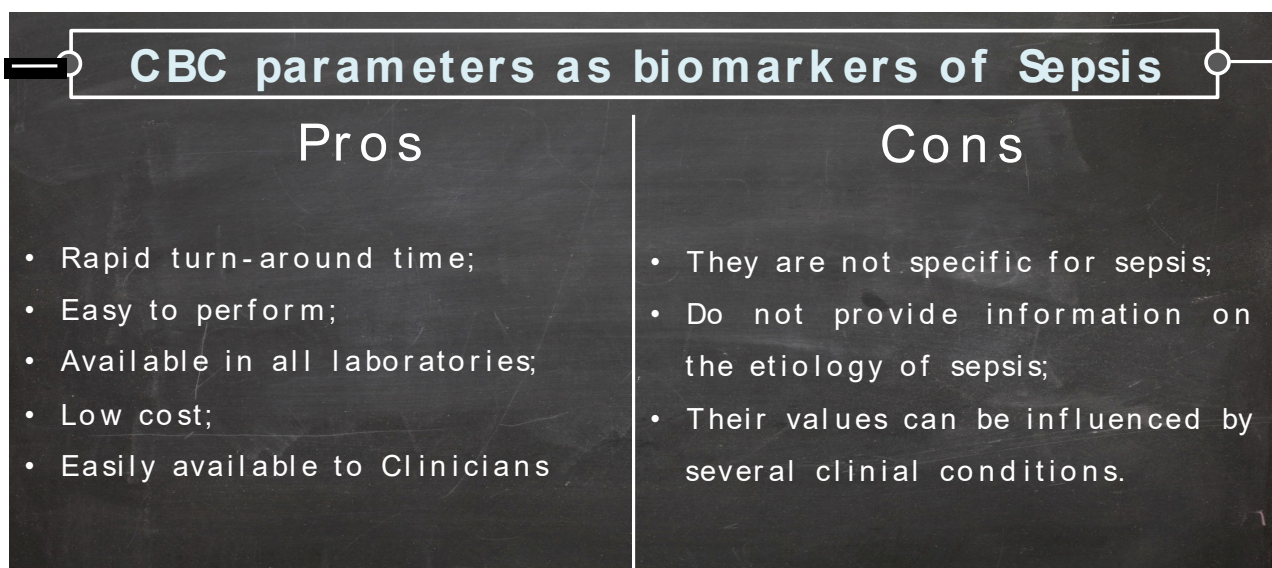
CBC parameters as biomarkers of Sepsis

Pros

- Rapid turn-around time;
- Easy to perform;
- Available in all laboratories;
- Low cost;
- Easily available to Clinicians

Cons

- They are not specific for sepsis;
- Do not provide information on the etiology of sepsis;
- Their values can be influenced by several clinial conditions.